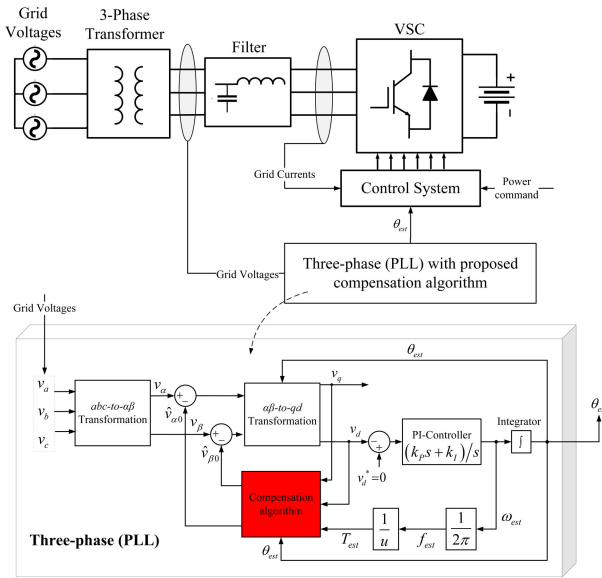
Grid Voltages

3-Phase Transformer

Filter

VSC

+

-

Grid Currents

Control System

Power command

$\theta_{est}$

Grid Voltages

Three-phase (PLL) with proposed compensation algorithm

Grid Voltages

$\theta_{est}$

$v_a$

$v_b$

$v_c$

abc-to-αβ Transformation

$v_\alpha$

$v_\beta$

+

-

+

-

$\hat{v}_{\alpha 0}$

$\hat{v}_{\beta 0}$

αβ-to-qd Transformation

$v_q$

$v_d$

-

+

$v_d^*=0$

PI-Controller

$(k_P s + k_I)/s$

Integrator

$\int$

$\theta_e$

Compensation algorithm

$\frac{1}{u}$

$\frac{1}{2\pi}$

$\omega_{est}$

$T_{est}$

$f_{est}$

$\theta_{est}$

Three-phase (PLL)